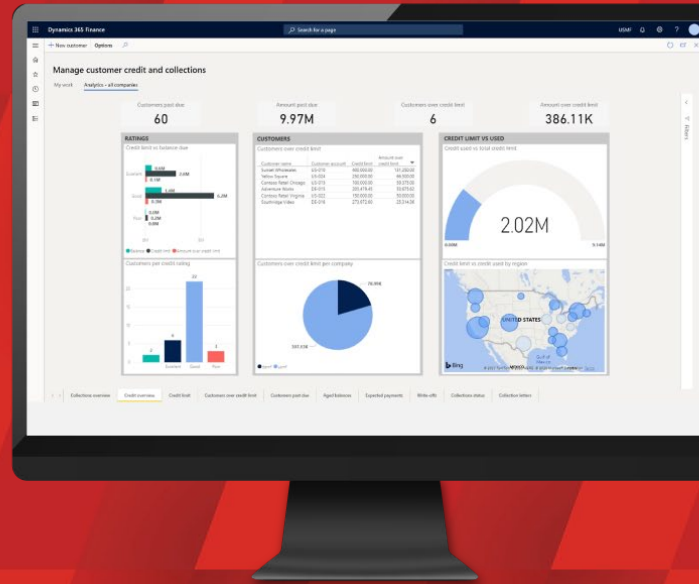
Dynamics 365 Finance

Search for a page

USMF

+ New customer Options

Manage customer credit and collections

My work Analytics - all companies

Customers past due
60

Amount past due
9.97M

Customers over credit limit
6

Amount over credit limit
386.11K

RATINGS

Credit limit vs balance due

Excellent

Good

Poor

Balance Credit limit Amount over credit limit

Customers per credit rating

Excellent Good Poor

CUSTOMERS

Customers over credit limit

| Customer name | Customer account | Credit limit | Amount over credit limit |
|---|---|---|---|
| Sunset Wholesales | US-019 | 400,000.00 | 101,260.00 |
| Yellow Square | US-004 | 250,000.00 | 66,500.00 |
| Contoso Retail Chicago | US-015 | 100,000.00 | 59,375.00 |
| Adventure Works | DE-015 | 200,819.45 | 55,875.00 |
| Contoso Retail Virginia | US-016 | 150,000.00 | 52,875.00 |
| Southridge Video | DE-016 | 273,972.00 | 28,514.36 |

Customers over credit limit per company

CREDIT LIMIT VS USED

Credit used vs total credit limit

2.02M

Credit limit vs credit used by region

UNITED STATES

Bing

Collections overview Credit overview Credit limit Customers over credit limit Customers past due Aged balances Expected payments Write-offs Collections status Collection letters

Filters